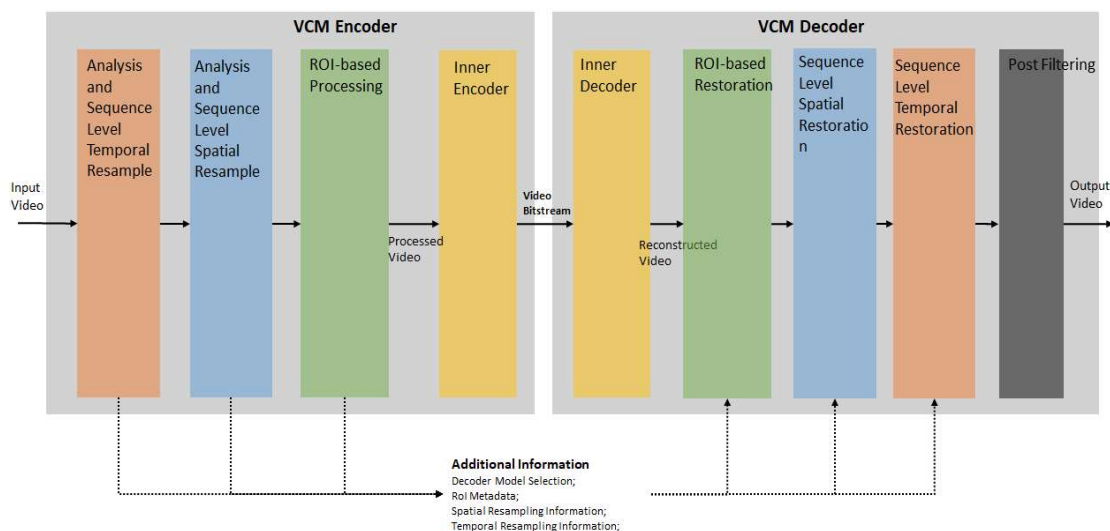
VCM Encoder

Analysis and Sequence Level Temporal Resample

Analysis and Sequence Level Spatial Resample

ROI-based Processing

Inner Encoder

VCM Decoder

Inner Decoder

ROI-based Restoration

Sequence Level Spatial Restoratio n

Sequence Level Temporal Restoration

Post Filtering

Input Video

Processed Video

Video Bitstream

Reconstructed Video

Output Video

Additional Information
Decoder Model Selection;
RoI Metadata;
Spatial Resampling Information;
Temporal Resampling Information;